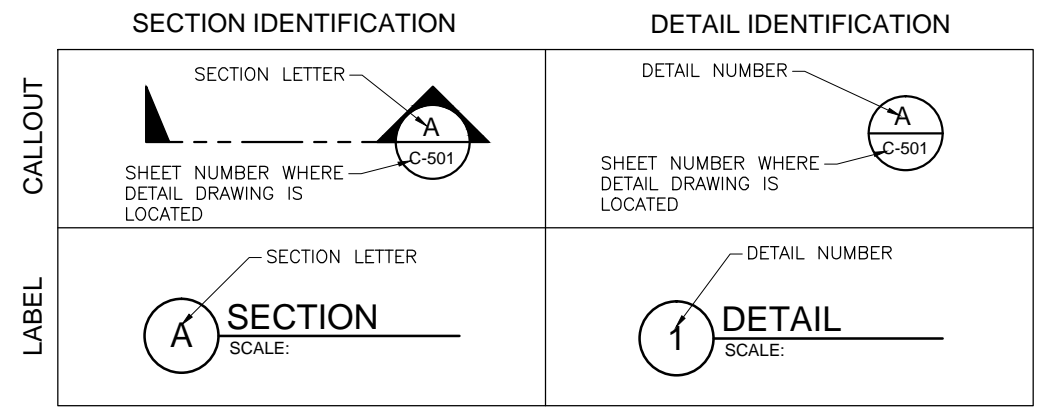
SECTION IDENTIFICATION

DETAIL IDENTIFICATION

CALLOUT

SECTION LETTER

A

C-501

SHEET NUMBER WHERE DETAIL DRAWING IS LOCATED

DETAIL NUMBER

A

C-501

SHEET NUMBER WHERE DETAIL DRAWING IS LOCATED

LABEL

SECTION LETTER

A

SECTION

SCALE:

DETAIL NUMBER

1

DETAIL

SCALE: